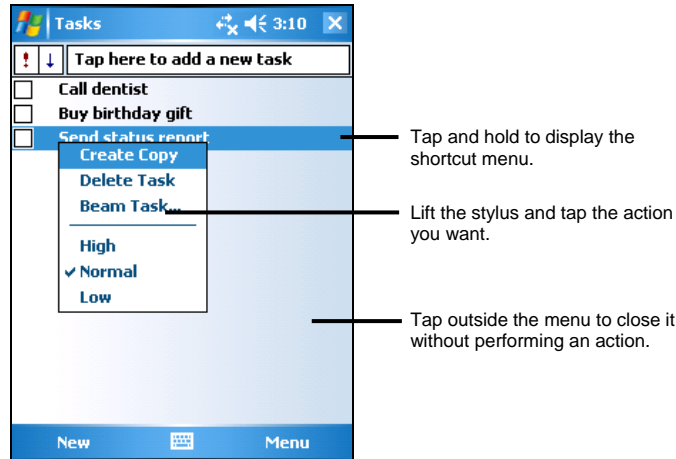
Tasks 3:10 ×

! ↓ Tap here to add a new task

Call dentist

Buy birthday gift

Send status report

Create Copy

Delete Task

Beam Task...

High

✔ Normal

Low

New Menu

Tap and hold to display the shortcut menu.

Lift the stylus and tap the action you want.

Tap outside the menu to close it without performing an action.